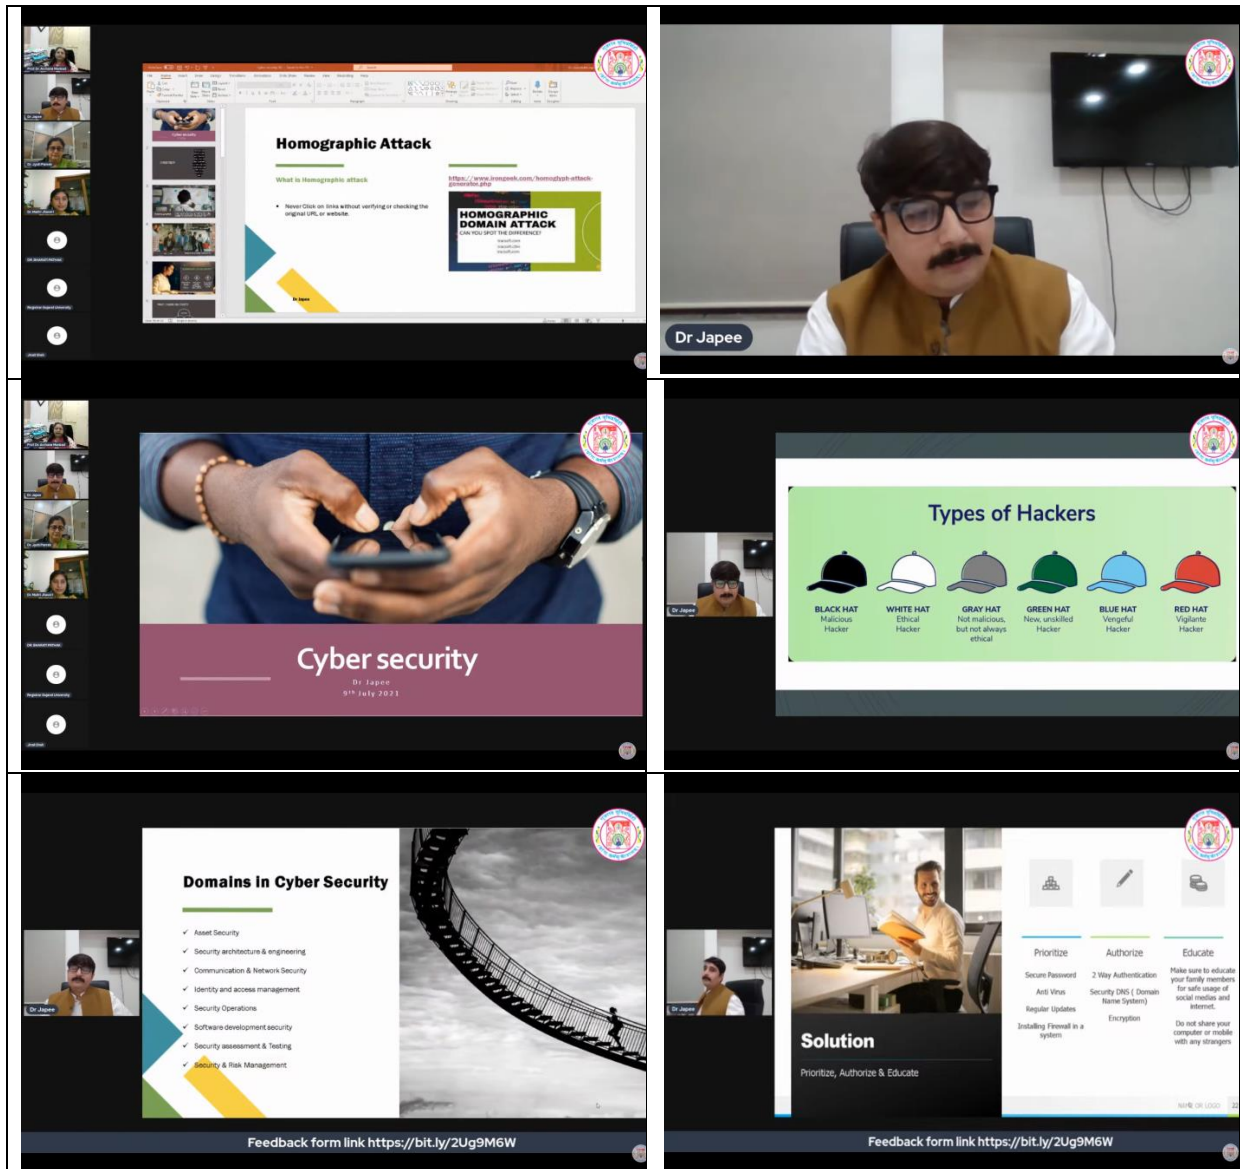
Homographic Attack

What is Homographic attack

• Never Click on links without verifying or checking the original URL or website.

https://www.ironspeak.com/homoglyph-attack-generator.php

HOMOGRAPHIC DOMAIN ATTACK
CAN YOU SPOT THE DIFFERENCE?

Dr Japee

Dr Japee

Cyber security
Dr Japee
9th July 2021

Types of Hackers

BLACK HAT
Malicious Hacker

WHITE HAT
Ethical Hacker

GRAY HAT
Not malicious, but not always ethical

GREEN HAT
New, unskilled Hacker

BLUE HAT
Vengeful Hacker

RED HAT
Vigilante Hacker

Dr Japee

Domains in Cyber Security

✓ Asset Security
✓ Security architecture & engineering
✓ Communication & Network Security
✓ Identity and access management
✓ Security Operations
✓ Software development security
✓ Security assessment & Testing
✓ Security & Risk Management

Dr Japee

Feedback form link https://bit.ly/2Ug9M6W

Solution
Prioritize, Authorize & Educate

Prioritize
Secure Password
Anti Virus
Regular Updates
Installing Firewall in a system

Authorize
2 Way Authentication
Security DNS ( Domain Name System)
Encryption

Educate
Make sure to educate your family members for safe usage of social medias and internet.
Do not share your computer or mobile with any strangers

Dr Japee

Feedback form link https://bit.ly/2Ug9M6W